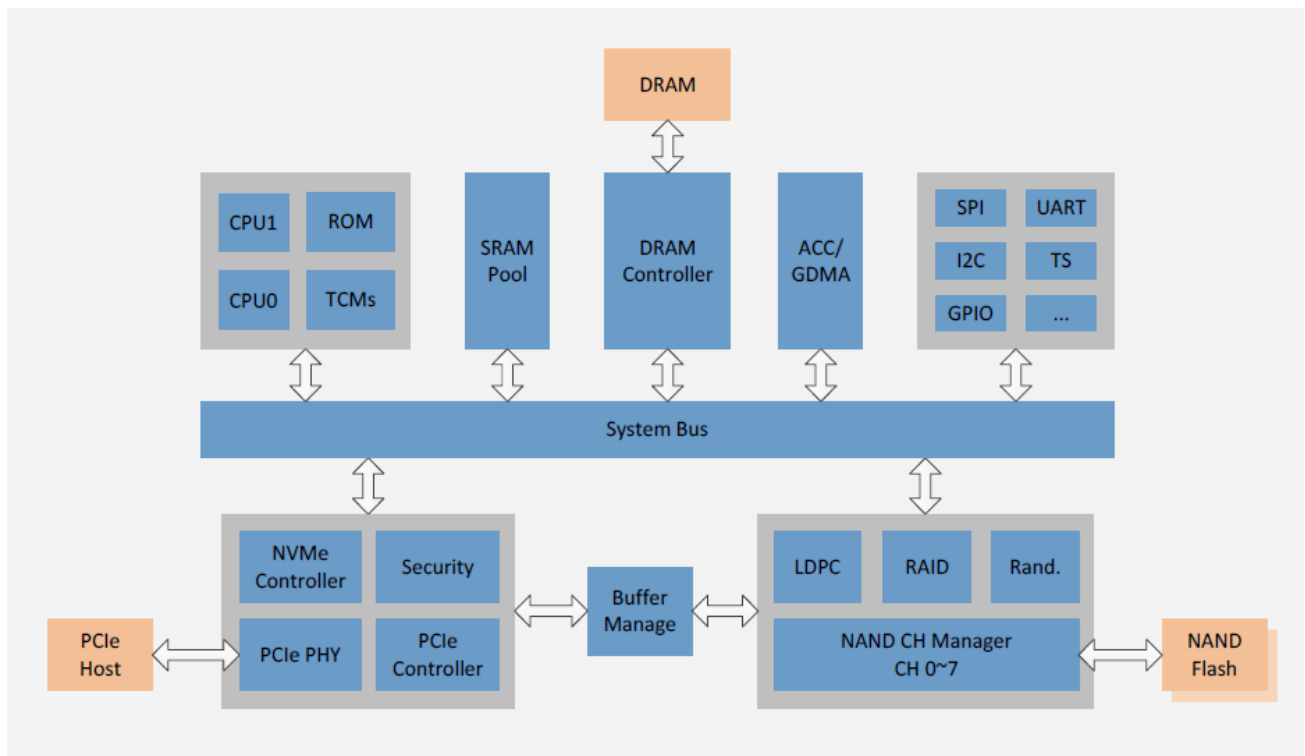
DRAM

CPU1
ROM
CPU0
TCMs

SRAM Pool

DRAM Controller

ACC/ GDMA

SPI
UART
I2C
TS
GPIO
...

System Bus

NVMe Controller
Security
PCIe PHY
PCIe Controller

Buffer Manage

LDPC
RAID
Rand.
NAND CH Manager CH 0~7

PCIe Host

NAND Flash